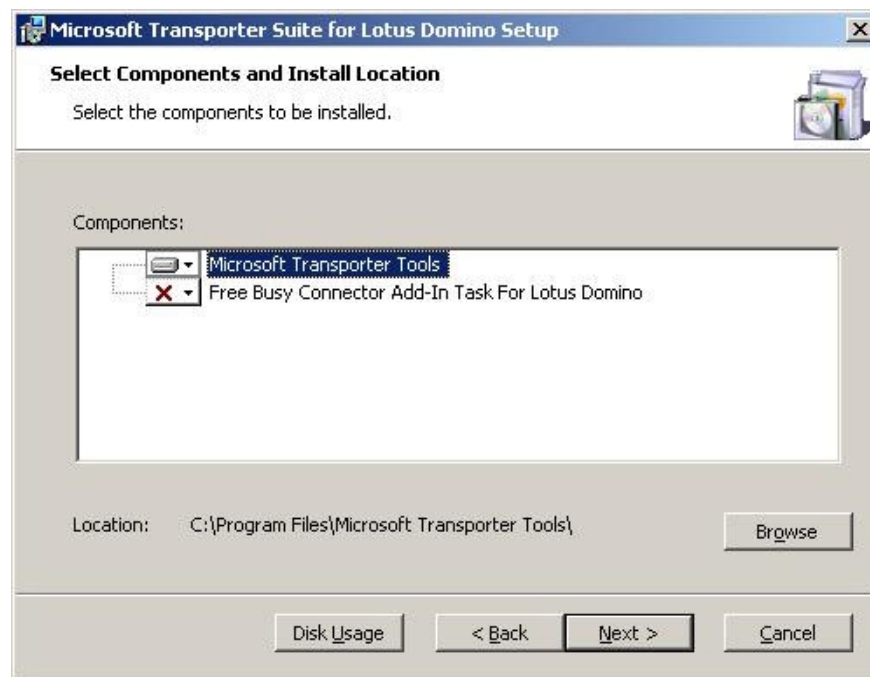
Microsoft Transporter Suite for Lotus Domino Setup

Select Components and Install Location

Select the components to be installed.

Components:

Microsoft Transporter Tools

Free Busy Connector Add-In Task For Lotus Domino

Location: C:\Program Files\Microsoft Transporter Tools\

Browse

Disk Usage

< Back

Next >

Cancel